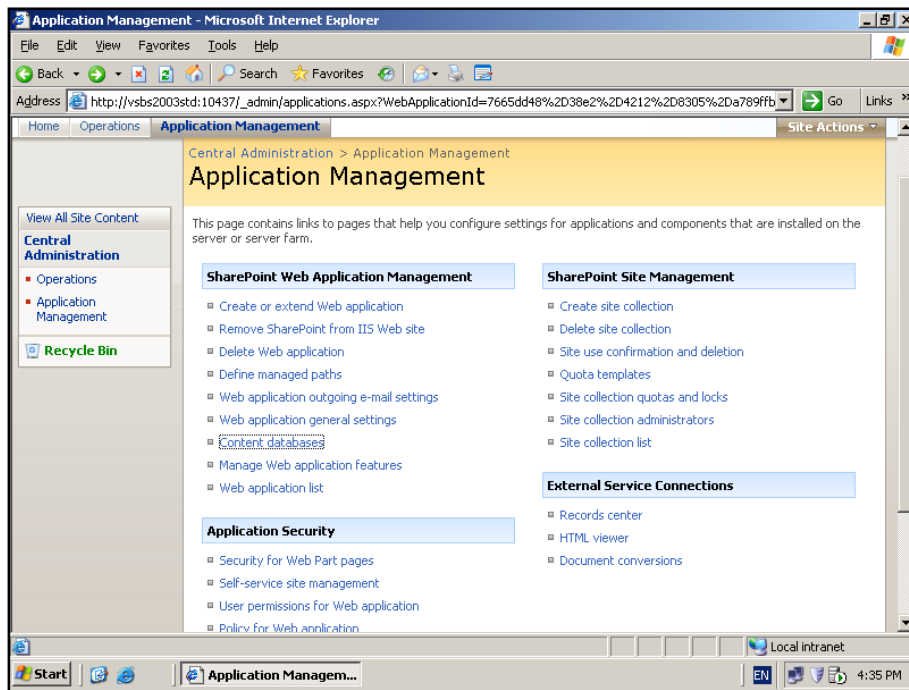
Application Management - Microsoft Internet Explorer

File Edit View Favorites Tools Help

Back Search Favorites

Address http://vsbs2003std:10437/_admin/applications.aspx?WebApplicationId=7665dd48%2D38e2%2D4212%2D8305%2Da789ffb Go Links

Home Operations Application Management Site Actions

Central Administration > Application Management

Application Management

View All Site Content

Central Administration

- Operations
- Application Management

Recycle Bin

This page contains links to pages that help you configure settings for applications and components that are installed on the server or server farm.

SharePoint Web Application Management

- Create or extend Web application
- Remove SharePoint from IIS Web site
- Delete Web application
- Define managed paths
- Web application outgoing e-mail settings
- Web application general settings
- Content databases
- Manage Web application features
- Web application list

Application Security

- Security for Web Part pages
- Self-service site management
- User permissions for Web application
- Policy for Web application

SharePoint Site Management

- Create site collection
- Delete site collection
- Site use confirmation and deletion
- Quota templates
- Site collection quotas and locks
- Site collection administrators
- Site collection list

External Service Connections

- Records center
- HTML viewer
- Document conversions

Local intranet

Start Application Managem... EN 4:35 PM